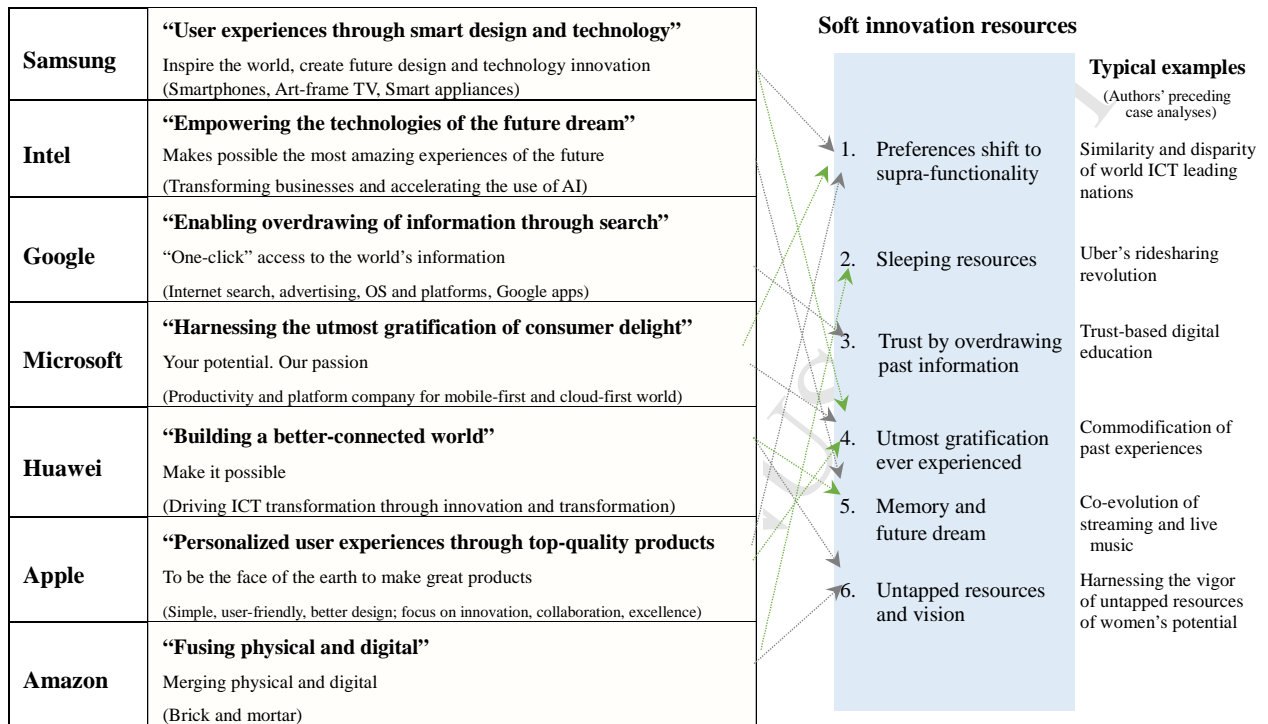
| | |
|---|---|
| Samsung | **"User experiences through smart design and technology"** Inspire the world, create future design and technology innovation (Smartphones, Art-frame TV, Smart appliances) |
| Intel | **"Empowering the technologies of the future dream"** Makes possible the most amazing experiences of the future (Transforming businesses and accelerating the use of AI) |
| Google | **"Enabling overdrawing of information through search"** "One-click" access to the world's information (Internet search, advertising, OS and platforms, Google apps) |
| Microsoft | **"Harnessing the utmost gratification of consumer delight"** Your potential. Our passion (Productivity and platform company for mobile-first and cloud-first world) |
| Huawei | **"Building a better-connected world"** Make it possible (Driving ICT transformation through innovation and transformation) |
| Apple | **"Personalized user experiences through top-quality products** To be the face of the earth to make great products (Simple, user-friendly, better design; focus on innovation, collaboration, excellence) |
| Amazon | **"Fusing physical and digital"** Merging physical and digital (Brick and mortar) |

**Soft innovation resources**

**Typical examples**
(Authors' preceding case analyses)

1. Preferences shift to supra-functionality — Similarity and disparity of world ICT leading nations
2. Sleeping resources — Uber's ridesharing revolution
3. Trust by overdrawing past information — Trust-based digital education
4. Utmost gratification ever experienced — Commodification of past experiences
5. Memory and future dream — Co-evolution of streaming and live music
6. Untapped resources and vision — Harnessing the vigor of untapped resources of women's potential